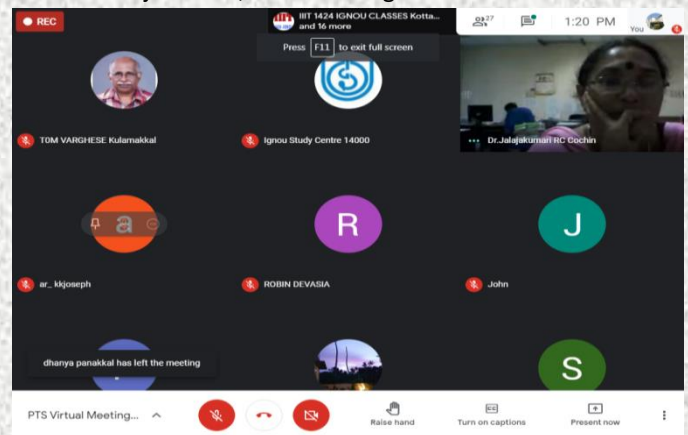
REC

IIIT 1424 IGNOU CLASSES Kotta... and 16 more

Press F11 to exit full screen

27

1:20 PM

You

T0M VARGHESE Kulamakkal

Ignou Study Centre 14000

Dr.Jalajakumari RC Cochin

a

ar_ kkjoseph

R

ROBIN DEVASIA

J

John

dhanya panakkal has left the meeting

S

PTS Virtual Meeting...

Raise hand

Turn on captions

Present now